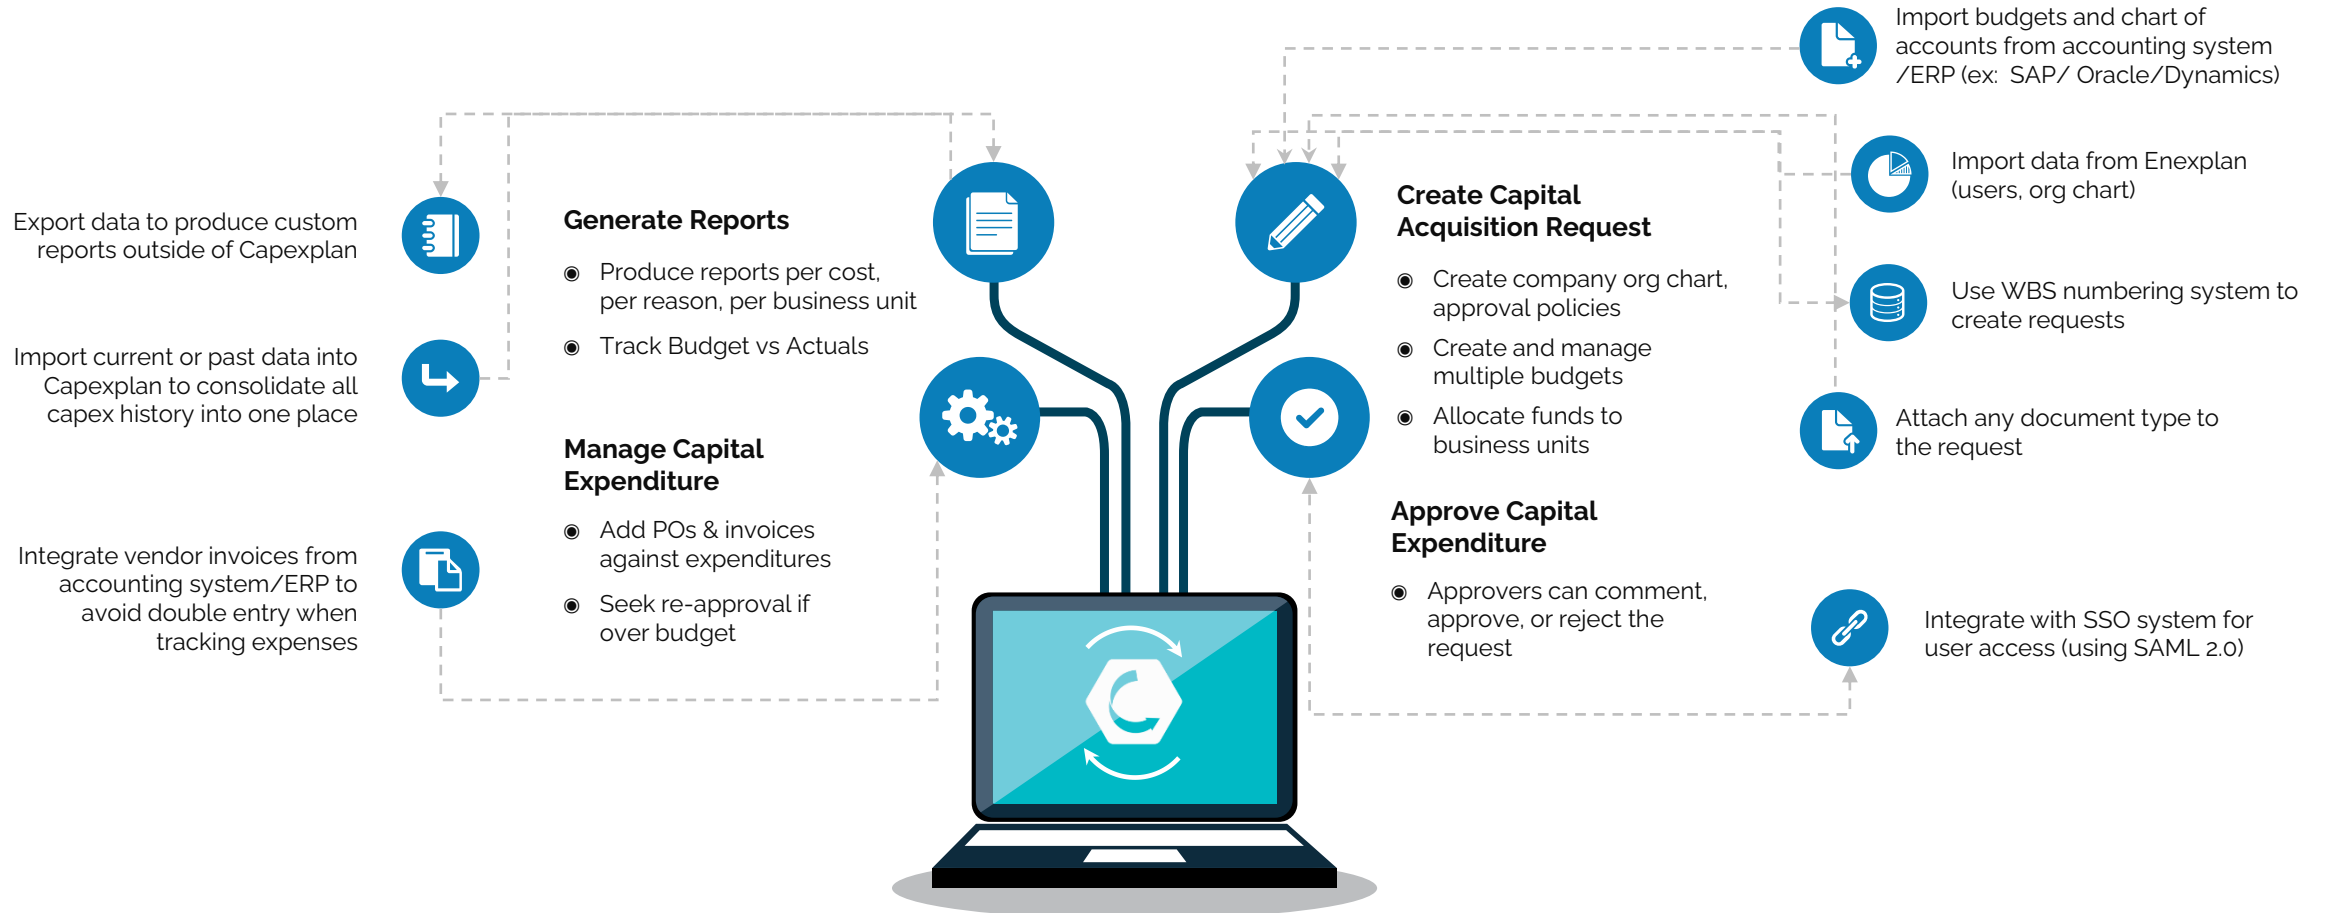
Import budgets and chart of accounts from accounting system /ERP (ex: SAP/ Oracle/Dynamics)

Export data to produce custom reports outside of Capexplan

Generate Reports

◉ Produce reports per cost, per reason, per business unit

◉ Track Budget vs Actuals

Create Capital Acquisition Request

◉ Create company org chart, approval policies

◉ Create and manage multiple budgets

◉ Allocate funds to business units

Import data from Enexplan (users, org chart)

Use WBS numbering system to create requests

Import current or past data into Capexplan to consolidate all capex history into one place

Manage Capital Expenditure

◉ Add POs & invoices against expenditures

◉ Seek re-approval if over budget

Attach any document type to the request

Approve Capital Expenditure

◉ Approvers can comment, approve, or reject the request

Integrate vendor invoices from accounting system/ERP to avoid double entry when tracking expenses

Integrate with SSO system for user access (using SAML 2.0)